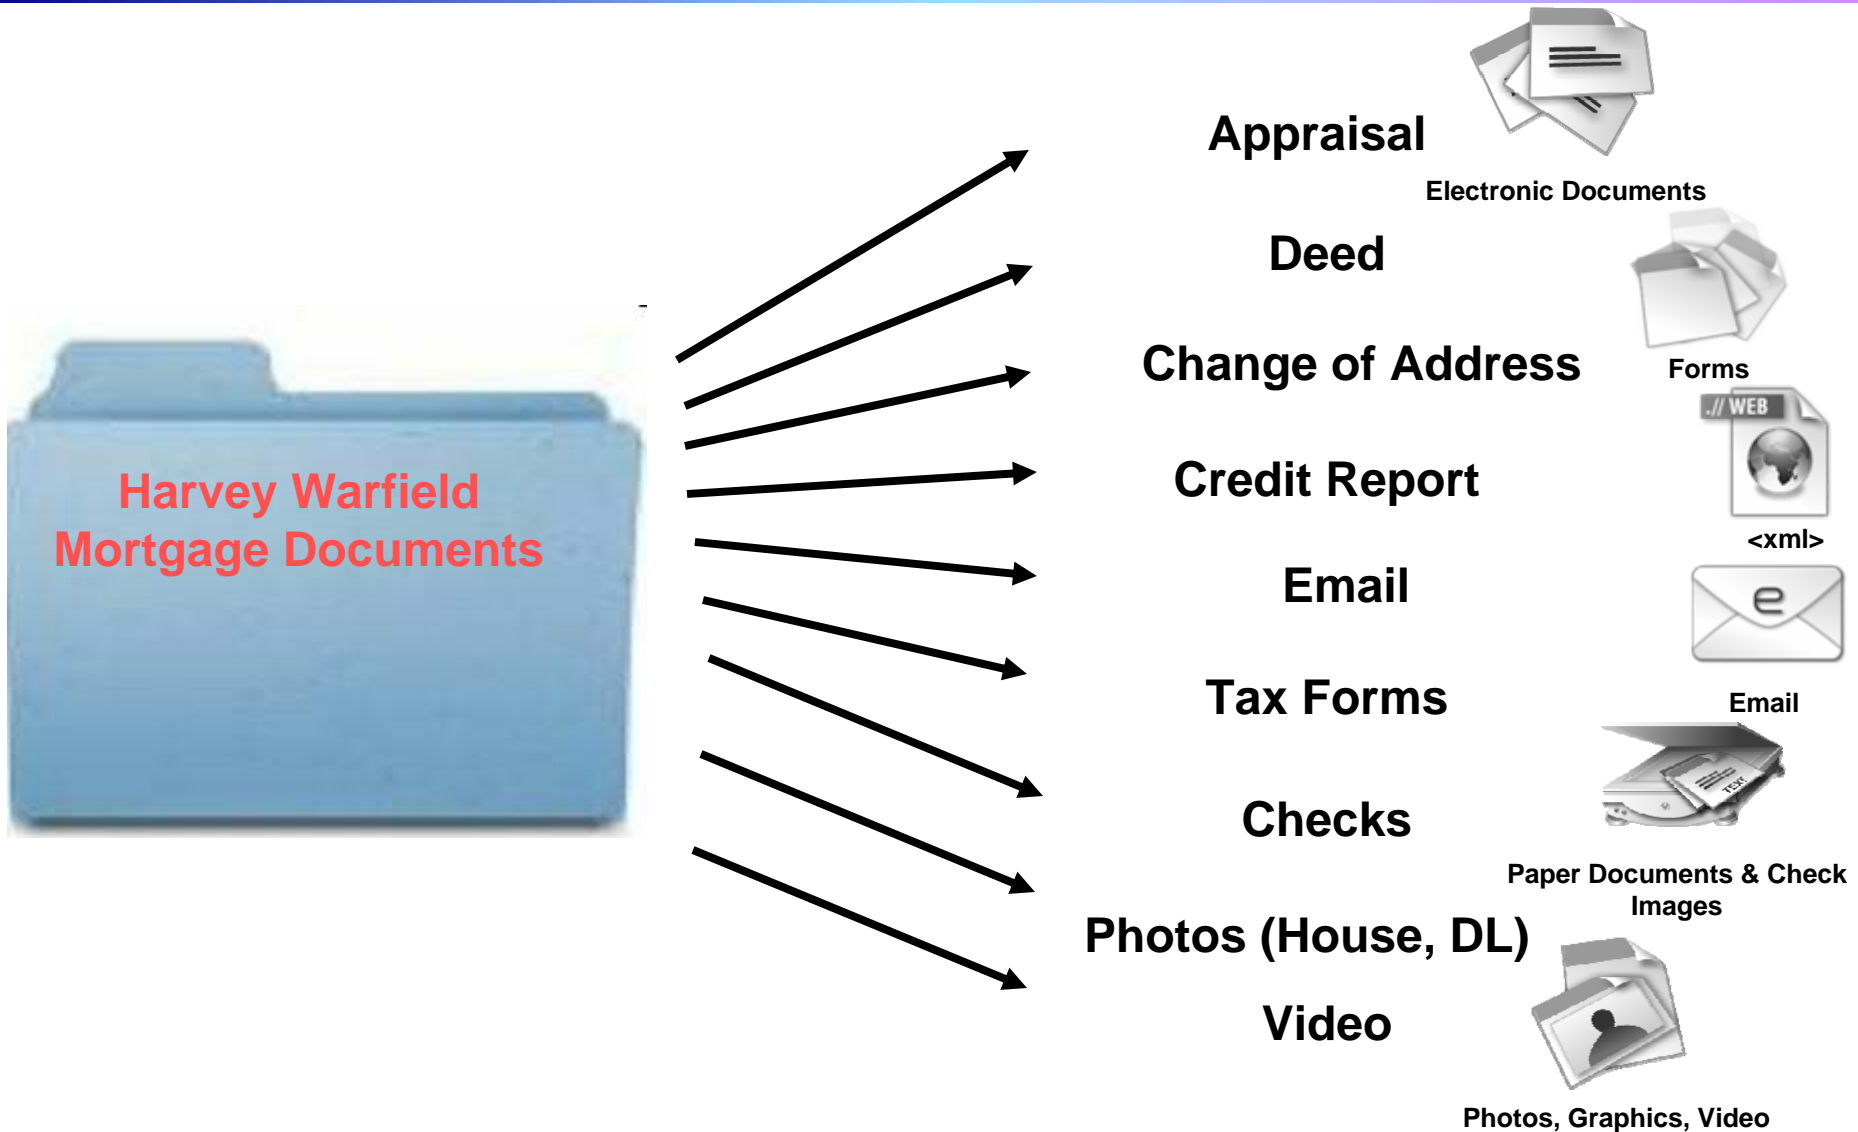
Harvey Warfield Mortgage Documents

Appraisal

Deed

Change of Address

Credit Report

Email

Tax Forms

Checks

Photos (House, DL)

Video

Electronic Documents

Forms

.// WEB

<xml>

e

Email

TEXT

Paper Documents & Check Images

Photos, Graphics, Video